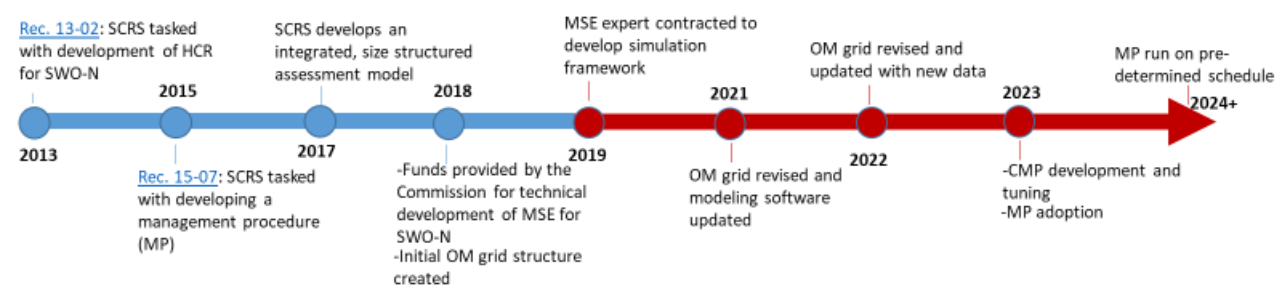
Rec. 13-02: SCRS tasked with development of HCR for SWO-N

2015

SCRS develops an integrated, size structured assessment model

2018

MSE expert contracted to develop simulation framework

2021

OM grid revised and updated with new data

2023

MP run on pre-determined schedule

2024+

2013

Rec. 15-07: SCRS tasked with developing a management procedure (MP)

2017

-Funds provided by the Commission for technical development of MSE for SWO-N
-Initial OM grid structure created

2019

OM grid revised and modeling software updated

2022

-CMP development and tuning
-MP adoption